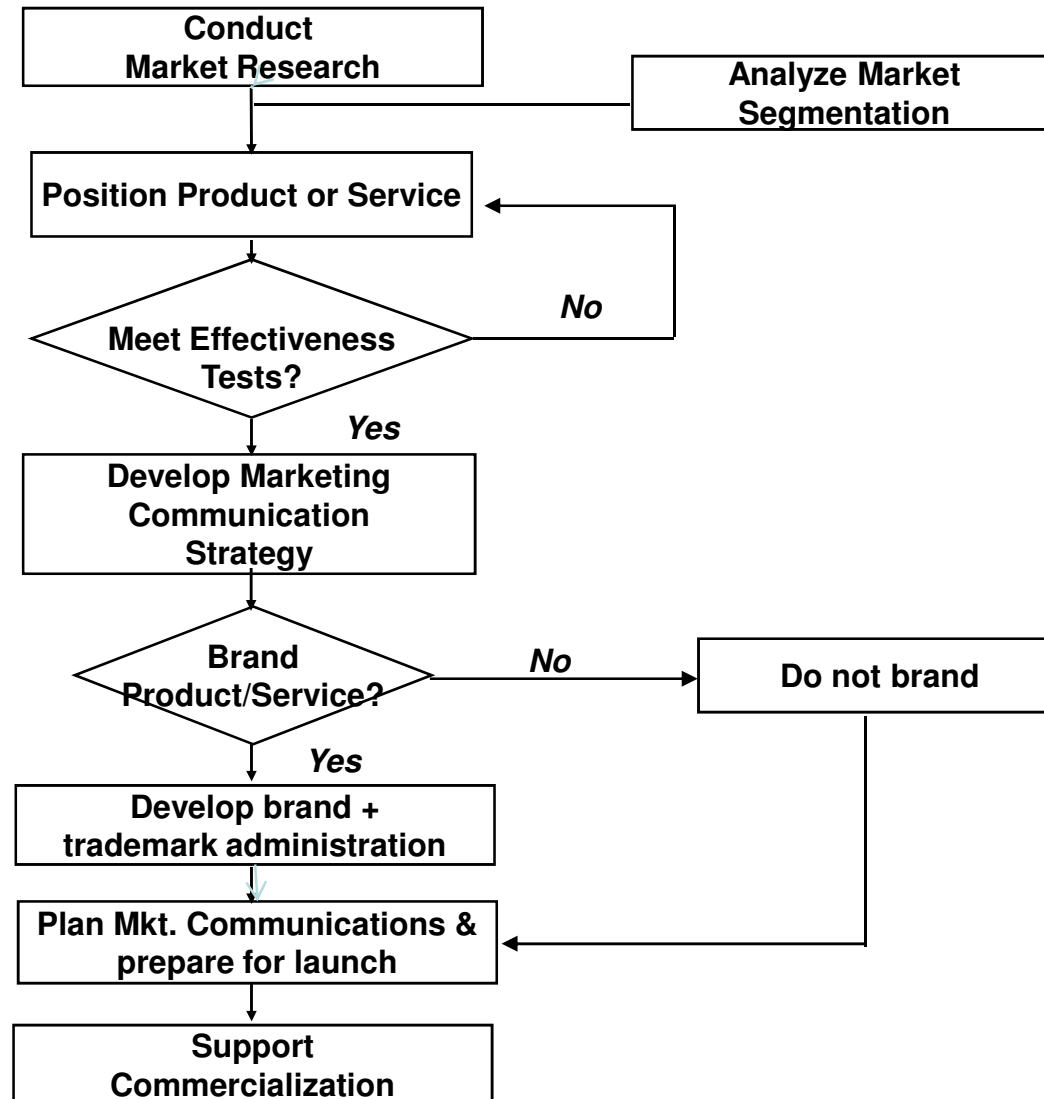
Conduct Market Research

Analyze Market Segmentation

Position Product or Service

Meet Effectiveness Tests?

No

Yes

Develop Marketing Communication Strategy

Brand Product/Service?

No

Do not brand

Yes

Develop brand + trademark administration

Plan Mkt. Communications & prepare for launch

Support Commercialization